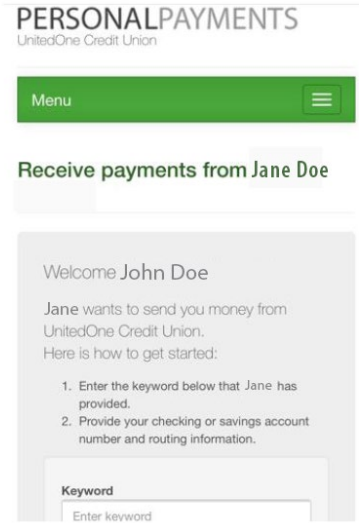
PERSONALPAYMENTS
UnitedOne Credit Union

Menu

Receive payments from Jane Doe

Welcome John Doe

Jane wants to send you money from UnitedOne Credit Union.
Here is how to get started:

1. Enter the keyword below that Jane has provided.
2. Provide your checking or savings account number and routing information.

Keyword
Enter keyword